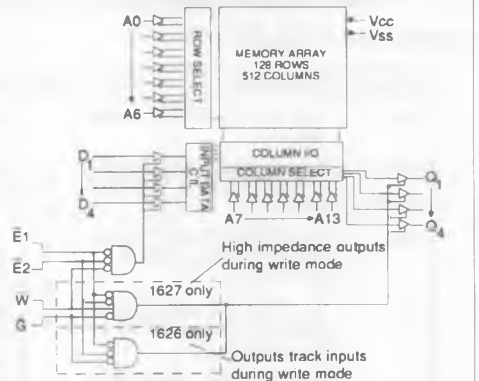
A0
A6
ROW SELECT
MEMORY ARRAY
128 ROWS
512 COLUMNS
Vcc
Vss
$D_1$
$D_4$
INPUT DATA CTL
COLUMN I/O
COLUMN SELECT
A7
A13
$Q_1$
$Q_4$
E1
E2
W
G
High impedance outputs during write mode
1627 only
1626 only
Outputs track inputs during write mode